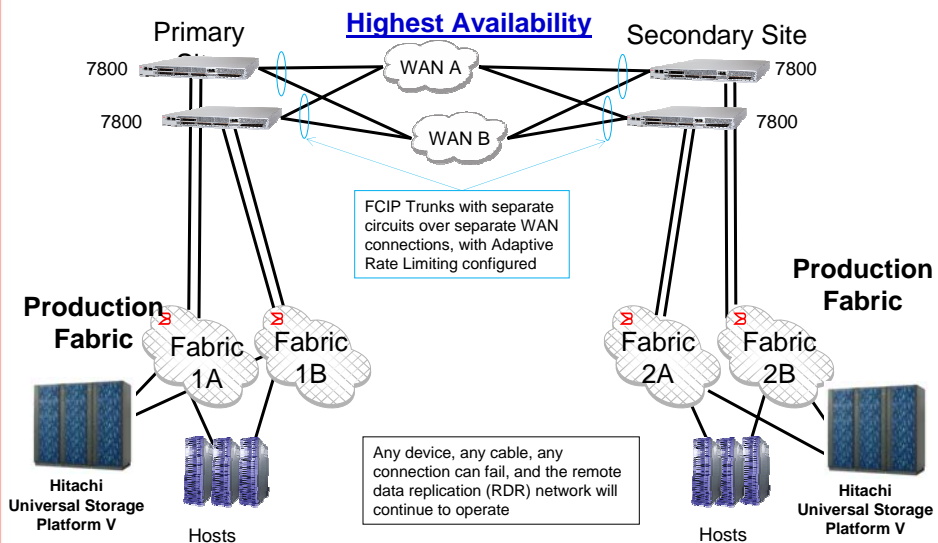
Highest Availability

Primary Site

Secondary Site

7800

7800

7800

7800

WAN A

WAN B

FCIP Trunks with separate circuits over separate WAN connections, with Adaptive Rate Limiting configured

Production Fabric

Production Fabric

Fabric 1A

Fabric 1B

Fabric 2A

Fabric 2B

Any device, any cable, any connection can fail, and the remote data replication (RDR) network will continue to operate

Hitachi Universal Storage Platform V

Hosts

Hosts

Hitachi Universal Storage Platform V